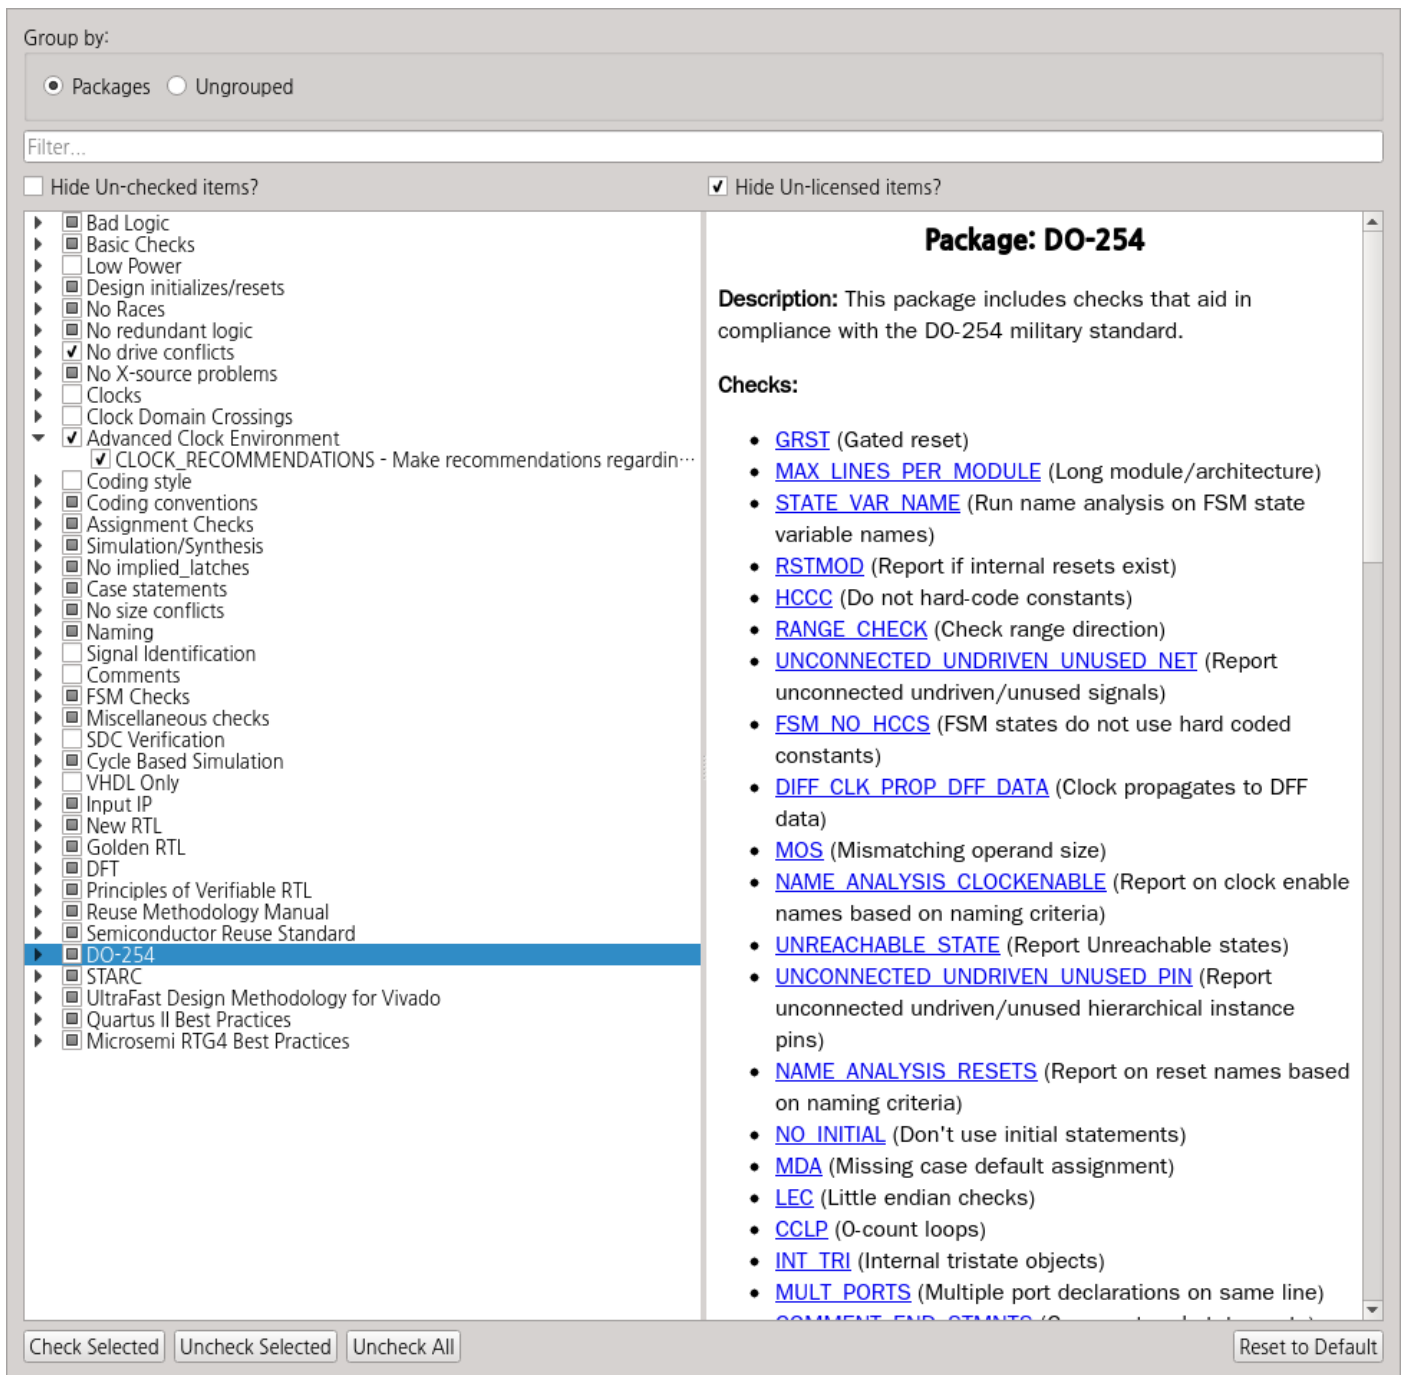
Group by:

Packages Ungrouped

Filter...

Hide Un-checked items?

Hide Un-licensed items?

Bad Logic
Basic Checks
Low Power
Design initializes/resets
No Races
No redundant logic
No drive conflicts
No X-source problems
Clocks
Clock Domain Crossings
Advanced Clock Environment
CLOCK_RECOMMENDATIONS - Make recommendations regardin···
Coding style
Coding conventions
Assignment Checks
Simulation/Synthesis
No implied_latches
Case statements
No size conflicts
Naming
Signal Identification
Comments
FSM Checks
Miscellaneous checks
SDC Verification
Cycle Based Simulation
VHDL Only
Input IP
New RTL
Golden RTL
DFT
Principles of Verifiable RTL
Reuse Methodology Manual
Semiconductor Reuse Standard
DO-254
STARC
UltraFast Design Methodology for Vivado
Quartus II Best Practices
Microsemi RTG4 Best Practices

Package: DO-254

Description: This package includes checks that aid in compliance with the DO-254 military standard.

Checks:

- GRST (Gated reset)
- MAX_LINES_PER_MODULE (Long module/architecture)
- STATE_VAR_NAME (Run name analysis on FSM state variable names)
- RSTMOD (Report if internal resets exist)
- HCCC (Do not hard-code constants)
- RANGE_CHECK (Check range direction)
- UNCONNECTED_UNDRIVEN_UNUSED_NET (Report unconnected undriven/unused signals)
- FSM_NO_HCCS (FSM states do not use hard coded constants)
- DIFF_CLK_PROP_DFF_DATA (Clock propagates to DFF data)
- MOS (Mismatching operand size)
- NAME_ANALYSIS_CLOCKENABLE (Report on clock enable names based on naming criteria)
- UNREACHABLE_STATE (Report Unreachable states)
- UNCONNECTED_UNDRIVEN_UNUSED_PIN (Report unconnected undriven/unused hierarchical instance pins)
- NAME_ANALYSIS_RESETS (Report on reset names based on naming criteria)
- NO_INITIAL (Don't use initial statements)
- MDA (Missing case default assignment)
- LEC (Little endian checks)
- CCLP (0-count loops)
- INT_TRI (Internal tristate objects)
- MULT_PORTS (Multiple port declarations on same line)
- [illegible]

Check Selected Uncheck Selected Uncheck All Reset to Default